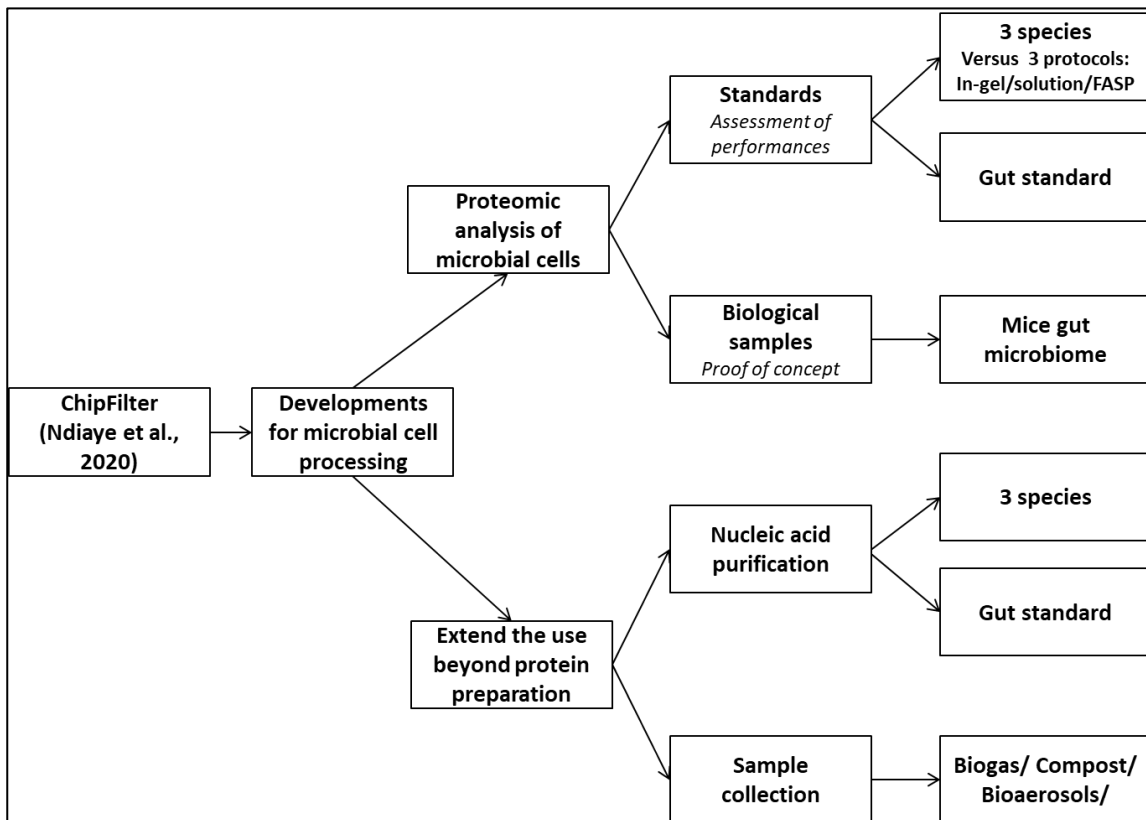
ChipFilter (Ndiaye et al., 2020)

Developments for microbial cell processing

Proteomic analysis of microbial cells

Standards
*Assessment of performances*

3 species
Versus 3 protocols: In-gel/solution/FASP

Gut standard

Biological samples
*Proof of concept*

Mice gut microbiome

Extend the use beyond protein preparation

Nucleic acid purification

3 species

Gut standard

Sample collection

Biogas/ Compost/ Bioaerosols/